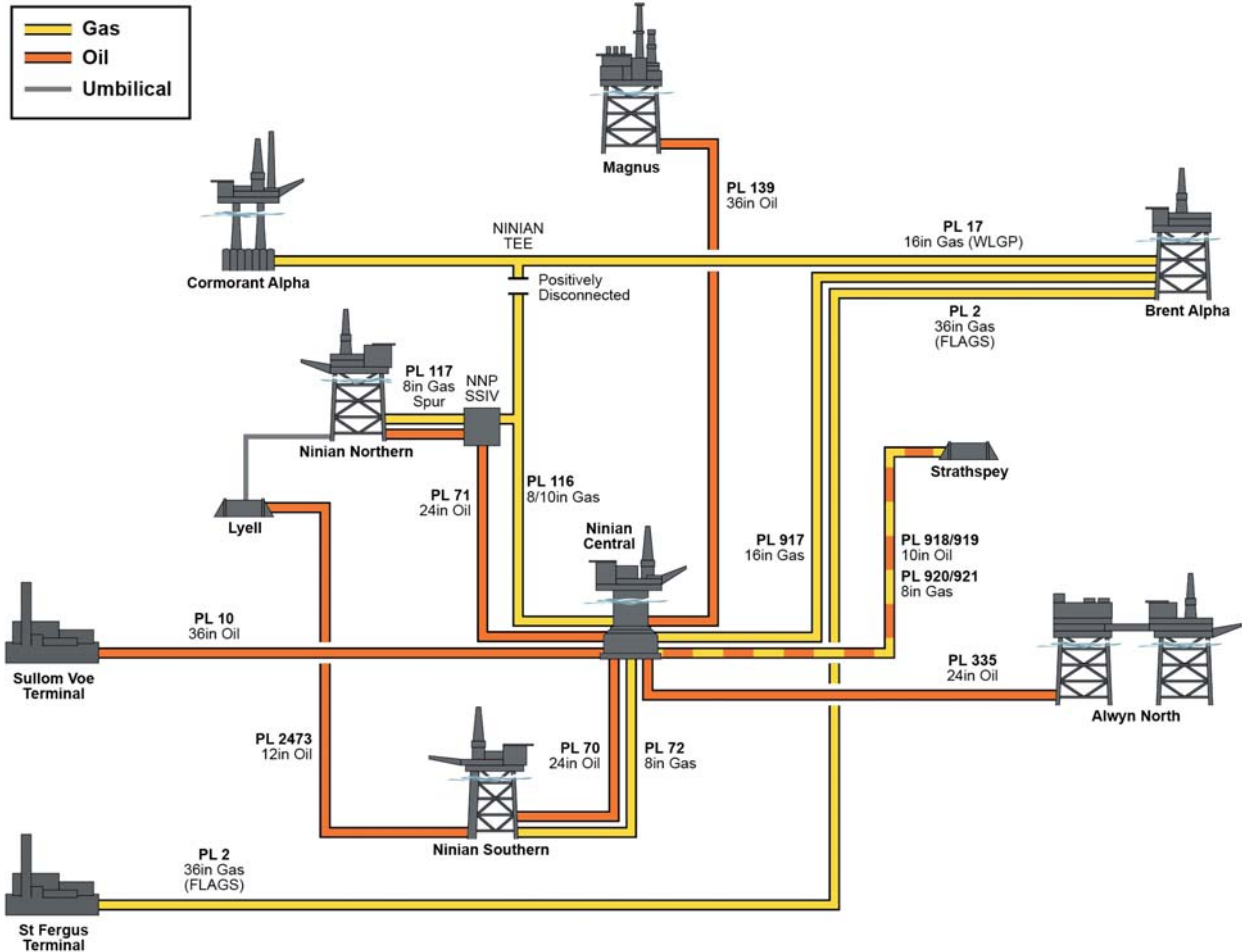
Gas
Oil
Umbilical

Magnus

PL 139
36in Oil

Cormorant Alpha

NINIAN
TEE

Positively
Disconnected

PL 17
16in Gas (WLGP)

Brent Alpha

PL 2
36in Gas
(FLAGS)

PL 117
8in Gas
Spur

NNP
SSIV

Ninian Northern

PL 116
8/10in Gas

PL 71
24in Oil

Strathspey

Lyell

Ninian
Central

PL 917
16in Gas

PL 918/919
10in Oil

PL 920/921
8in Gas

PL 10
36in Oil

Sullom Voe
Terminal

PL 335
24in Oil

Alwyn North

PL 2473
12in Oil

PL 70
24in Oil

PL 72
8in Gas

Ninian Southern

PL 2
36in Gas
(FLAGS)

St Fergus
Terminal